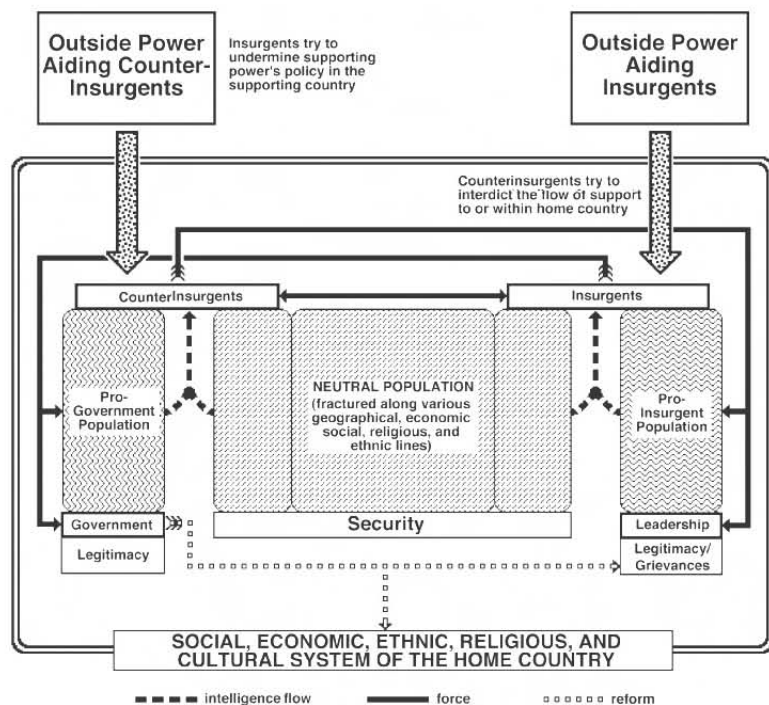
Outside Power Aiding Counter-Insurgents

Insurgents try to undermine supporting power's policy in the supporting country

Outside Power Aiding Insurgents

Counterinsurgents try to interdict the flow of support to or within home country

CounterInsurgents

Insurgents

Pro-Government Population

NEUTRAL POPULATION (fractured along various geographical, economic social, religious, and ethnic lines)

Pro-Insurgent Population

Government

Legitimacy

Security

Leadership

Legitimacy/ Grievances

SOCIAL, ECONOMIC, ETHNIC, RELIGIOUS, AND CULTURAL SYSTEM OF THE HOME COUNTRY

intelligence flow

force

reform